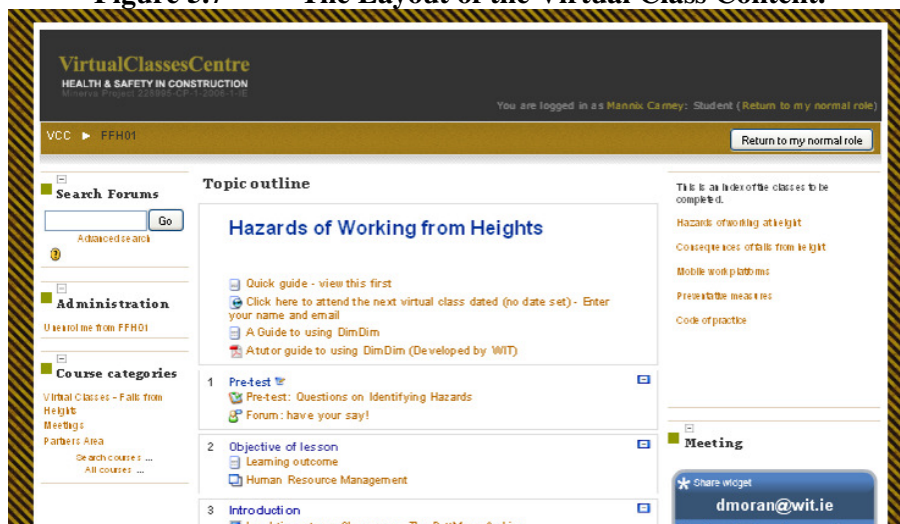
Figure 3.7 The Layout of the Virtual Class Content

VirtualClassesCentre
HEALTH & SAFETY IN CONSTRUCTION
Minerva Project 228995-CP-1-2006-1-IE

You are logged in as Mannix Carney: Student (Return to my normal role)

VCC ► FFH01

Return to my normal role

Search Forums
Go
Advanced search

Administration
Unenrol me from FFH01

Course categories
Virtual Classes - Falls from Height
Meetings
Partners Area
Search courses ...
All courses ...

Topic outline

Hazards of Working from Heights

Quick guide - view this first
Click here to attend the next virtual class dated (no date set) - Enter your name and email
A Guide to using DimDim
A tutor guide to using DimDim (Developed by WIT)

1 Pre-test
Pre-test: Questions on Identifying Hazards
Forum: have your say!

2 Objective of lesson
Learning outcome
Human Resource Management

3 Introduction
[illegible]

This is an index of the classes to be completed.
Hazards of working at height
Consequences of falls from height
Mobile work platforms
Preventative measures
Code of practice

Meeting
Share widget
dmoran@wit.ie